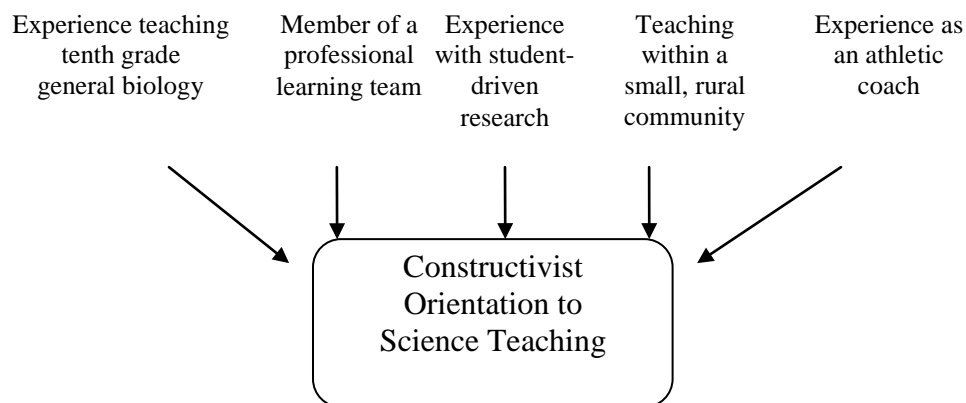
Experience teaching tenth grade general biology

Member of a professional learning team

Experience with student-driven research

Teaching within a small, rural community

Experience as an athletic coach

Constructivist Orientation to Science Teaching